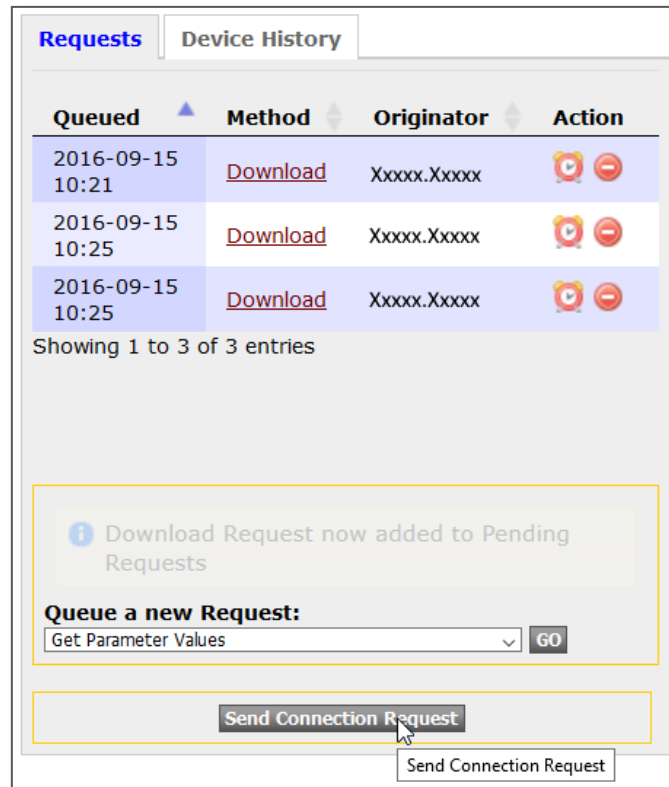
Requests | Device History

| Queued | Method | Originator | Action |
|---|---|---|---|
| 2016-09-15 10:21 | Download | Xxxxx.Xxxxx | |
| 2016-09-15 10:25 | Download | Xxxxx.Xxxxx | |
| 2016-09-15 10:25 | Download | Xxxxx.Xxxxx | |

Showing 1 to 3 of 3 entries

Download Request now added to Pending Requests

Queue a new Request:

Get Parameter Values

GO

Send Connection Request

Send Connection Request